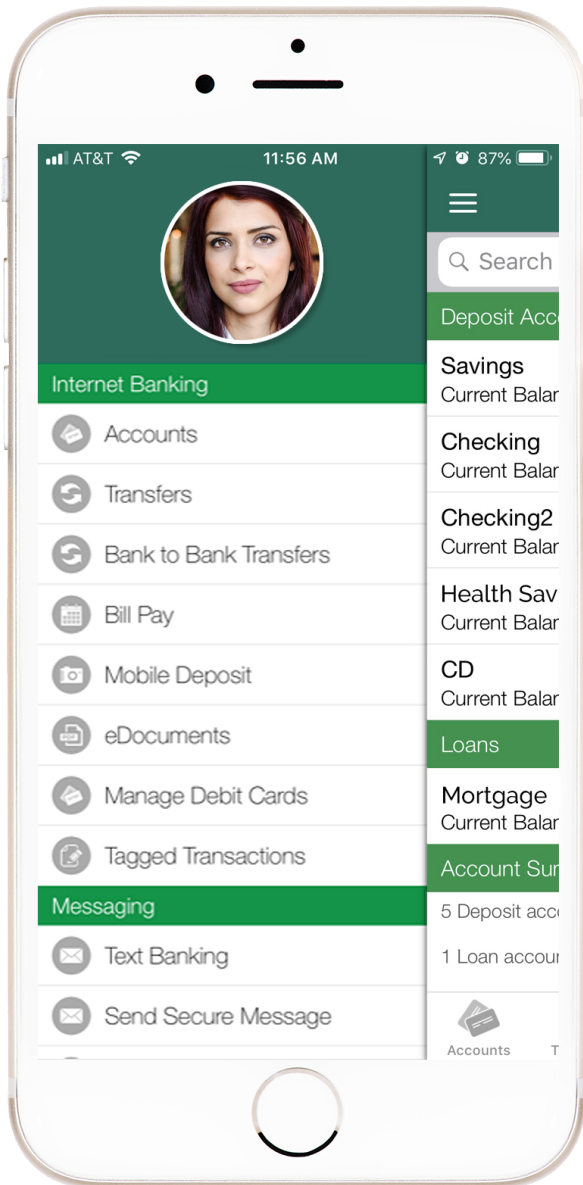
AT&T 11:56 AM 87%

Internet Banking

Accounts

Transfers

Bank to Bank Transfers

Bill Pay

Mobile Deposit

eDocuments

Manage Debit Cards

Tagged Transactions

Messaging

Text Banking

Send Secure Message

Search

Deposit Acc

Savings
Current Balar

Checking
Current Balar

Checking2
Current Balar

Health Sav
Current Balar

CD
Current Balar

Loans

Mortgage
Current Balar

Account Sur

5 Deposit acc

1 Loan accour

Accounts T